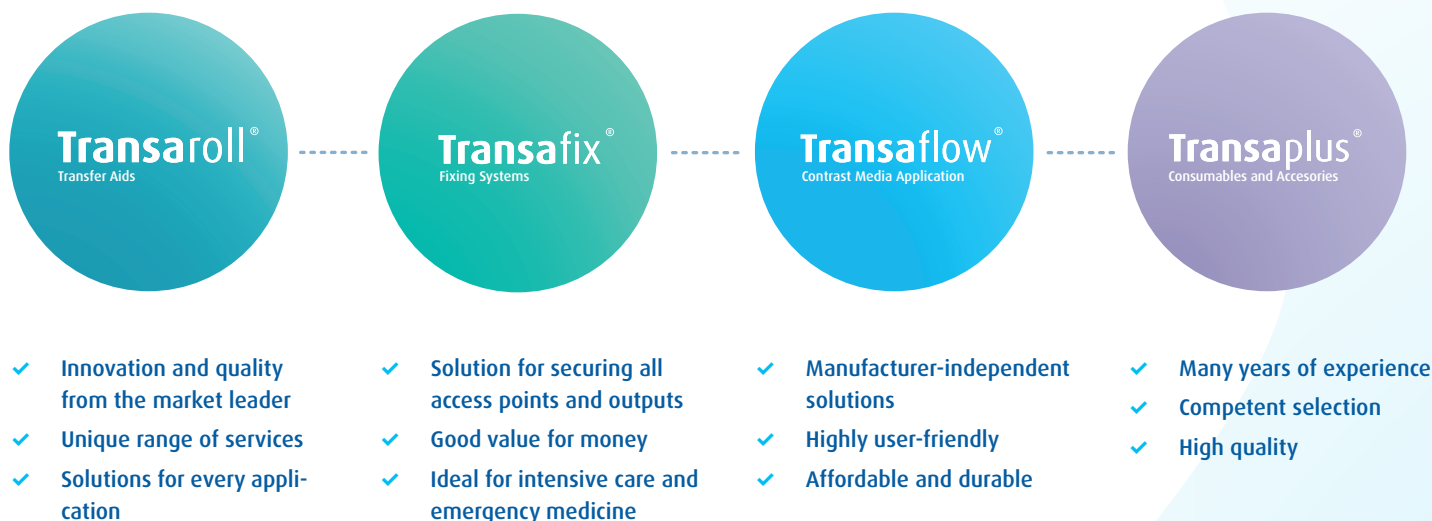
Transaroll®
Transfer Aids

Transafix®
Fixing Systems

Transaflow®
Contrast Media Application

Transaplus®
Consumables and Accesories

- Innovation and quality from the market leader
- Unique range of services
- Solutions for every application

- Solution for securing all access points and outputs
- Good value for money
- Ideal for intensive care and emergency medicine

- Manufacturer-independent solutions
- Highly user-friendly
- Affordable and durable

- Many years of experience
- Competent selection
- High quality